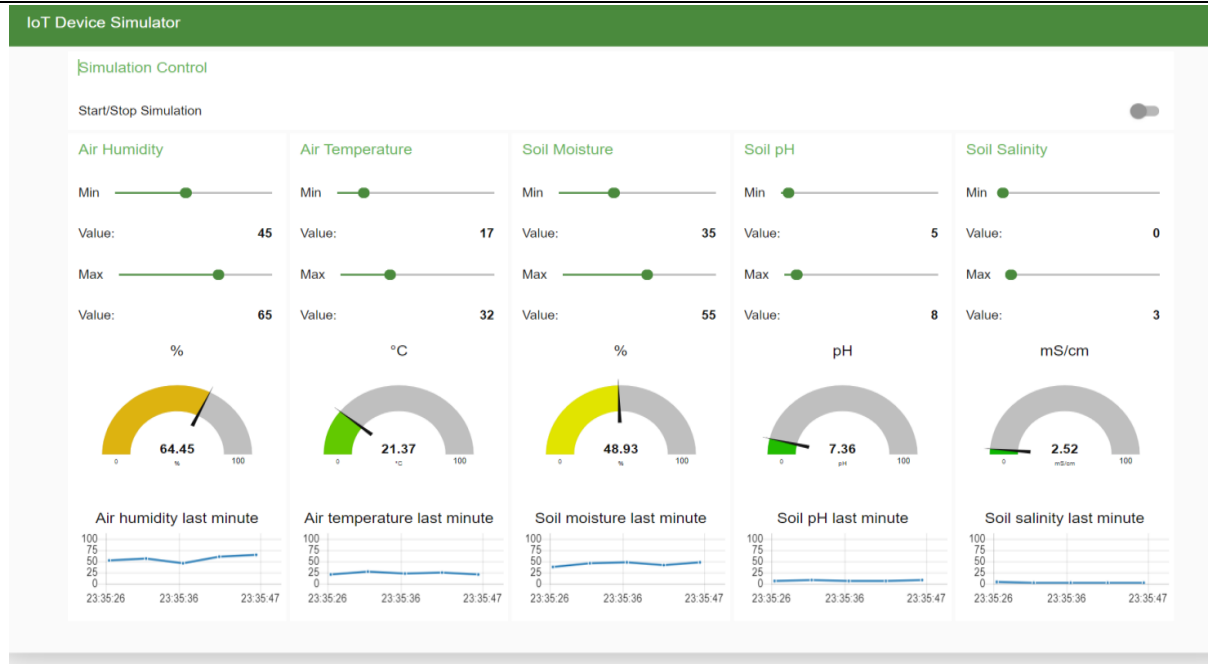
IoT Device Simulator

Simulation Control

Start/Stop Simulation

Air Humidity

Min

Value: 45

Max

Value: 65

%

0 64.45 % 100

Air humidity last minute

100
75
50
25
0
23:35:26 23:35:36 23:35:47

Air Temperature

Min

Value: 17

Max

Value: 32

°C

0 21.37 °C 100

Air temperature last minute

100
75
50
25
0
23:35:26 23:35:36 23:35:47

Soil Moisture

Min

Value: 35

Max

Value: 55

%

0 48.93 % 100

Soil moisture last minute

100
75
50
25
0
23:35:26 23:35:36 23:35:47

Soil pH

Min

Value: 5

Max

Value: 8

pH

0 7.36 pH 100

Soil pH last minute

100
75
50
25
0
23:35:26 23:35:36 23:35:47

Soil Salinity

Min

Value: 0

Max

Value: 3

mS/cm

0 2.52 mS/cm 100

Soil salinity last minute

100
75
50
25
0
23:35:26 23:35:36 23:35:47